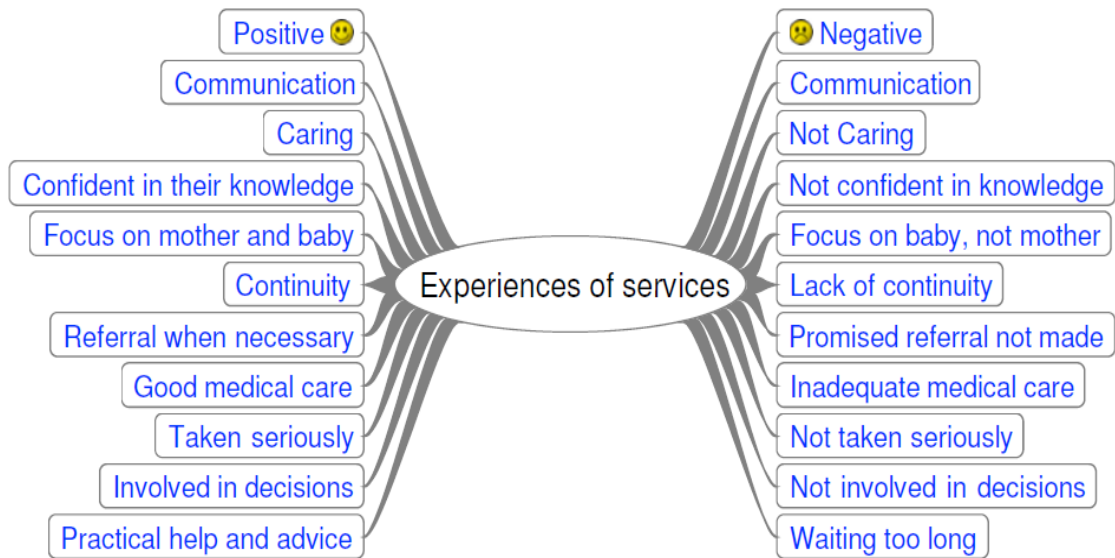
Experiences of services

Positive
Communication
Caring
Confident in their knowledge
Focus on mother and baby
Continuity
Referral when necessary
Good medical care
Taken seriously
Involved in decisions
Practical help and advice

Negative
Communication
Not Caring
Not confident in knowledge
Focus on baby, not mother
Lack of continuity
Promised referral not made
Inadequate medical care
Not taken seriously
Not involved in decisions
Waiting too long